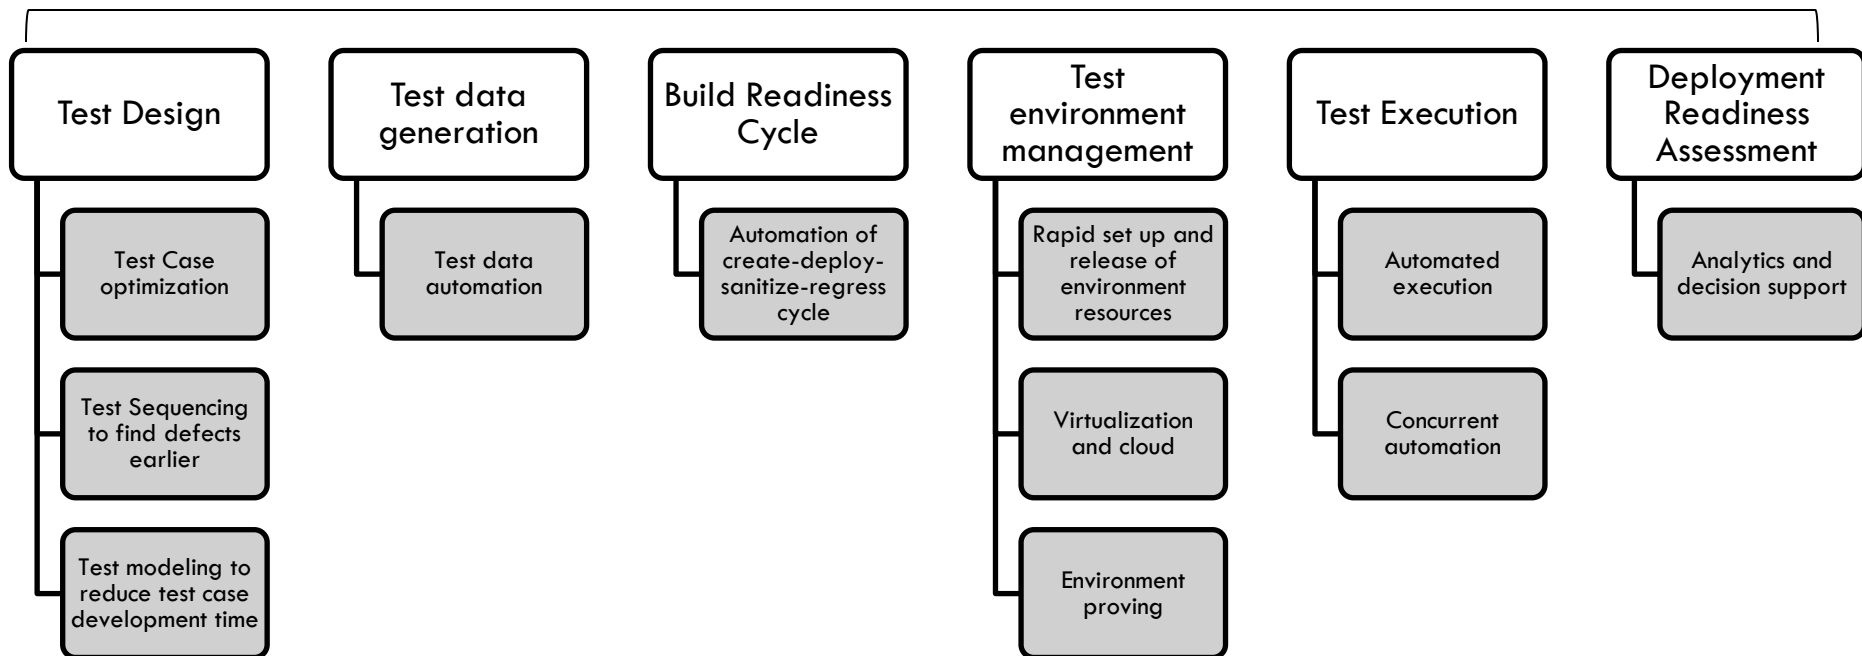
Test Design

Test Case optimization

Test Sequencing to find defects earlier

Test modeling to reduce test case development time

Test data generation

Test data automation

Build Readiness Cycle

Automation of create-deploy-sanitize-regress cycle

Test environment management

Rapid set up and release of environment resources

Virtualization and cloud

Environment proving

Test Execution

Automated execution

Concurrent automation

Deployment Readiness Assessment

Analytics and decision support